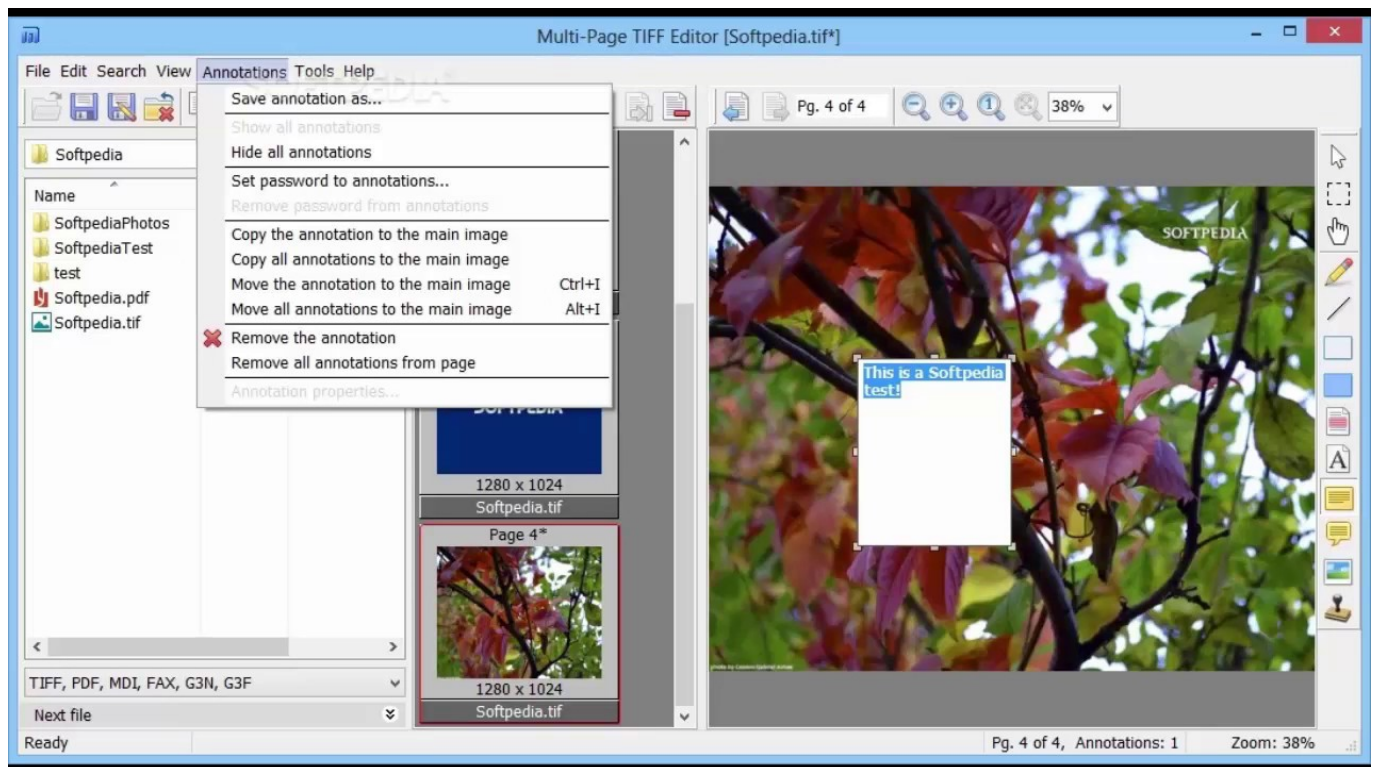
Multi-Page TIFF Editor [Softpedia.tif*]

File Edit Search View Annotations Tools Help

Save annotation as...
Show all annotations
Hide all annotations
Set password to annotations...
Remove password from annotations
Copy the annotation to the main image
Copy all annotations to the main image
Move the annotation to the main image Ctrl+I
Move all annotations to the main image Alt+I
Remove the annotation
Remove all annotations from page
Annotation properties...

Pg. 4 of 4

38%

Softpedia

Name
SoftpediaPhotos
SoftpediaTest
test
Softpedia.pdf
Softpedia.tif

SOFTPEDIA
1280 x 1024
Softpedia.tif
Page 4*
1280 x 1024
Softpedia.tif

SOFTPEDIA

This is a Softpedia test!

TIFF, PDF, MDI, FAX, G3N, G3F

Next file

Ready

Pg. 4 of 4, Annotations: 1

Zoom: 38%